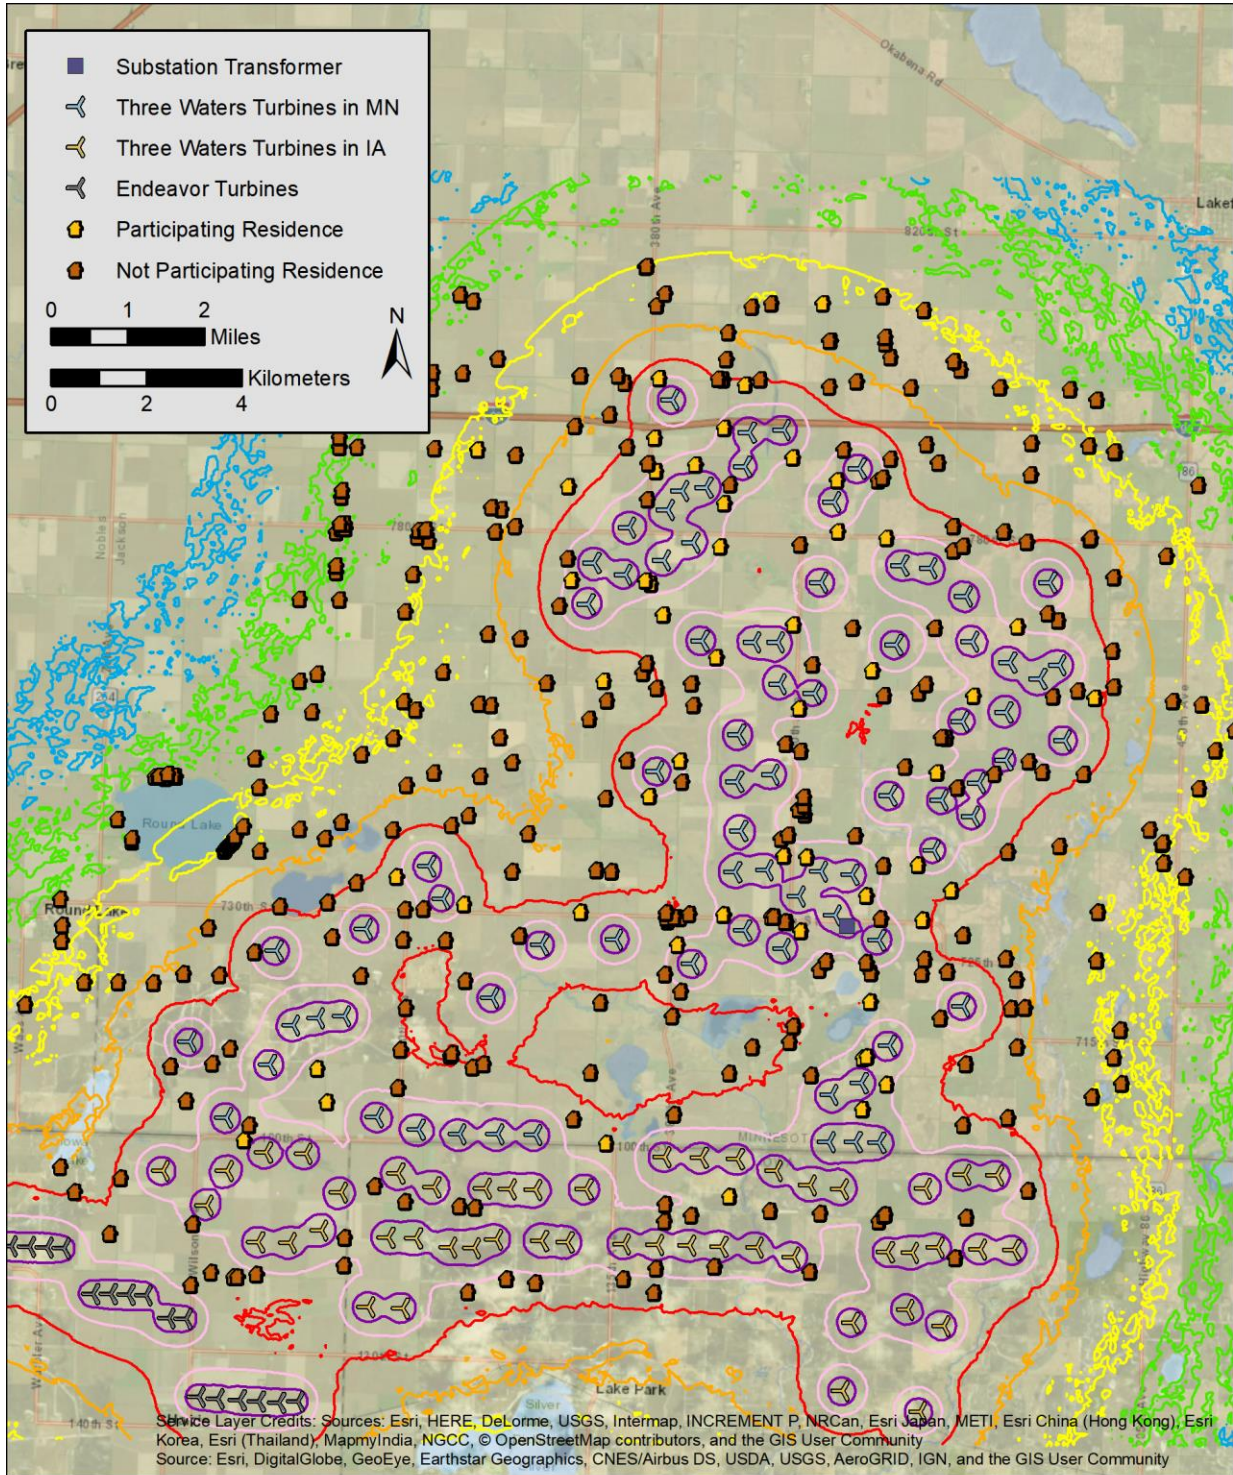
Substation Transformer
Three Waters Turbines in MN
Three Waters Turbines in IA
Endeavor Turbines
Participating Residence
Not Participating Residence

0 1 2 Miles
0 2 4 Kilometers
N

Okabena Rd
Lake
820th St
380th Ave
780th St
Nobles
Jackson
Round Lake
Round Lake
730th St
710th St
100th St
Minnesota
Wilson
Lake Park
Silver
140th St
120th St
125th Ave
Ave

Service Layer Credits: Sources: Esri, HERE, DeLorme, USGS, Intermap, INCREMENT P, NRCan, Esri Japan, METI, Esri China (Hong Kong), Esri Korea, Esri (Thailand), MapmyIndia, NGCC, © OpenStreetMap contributors, and the GIS User Community
Source: Esri, DigitalGlobe, GeoEye, Earthstar Geographics, CNES/Airbus DS, USDA, USGS, AeroGRID, IGN, and the GIS User Community